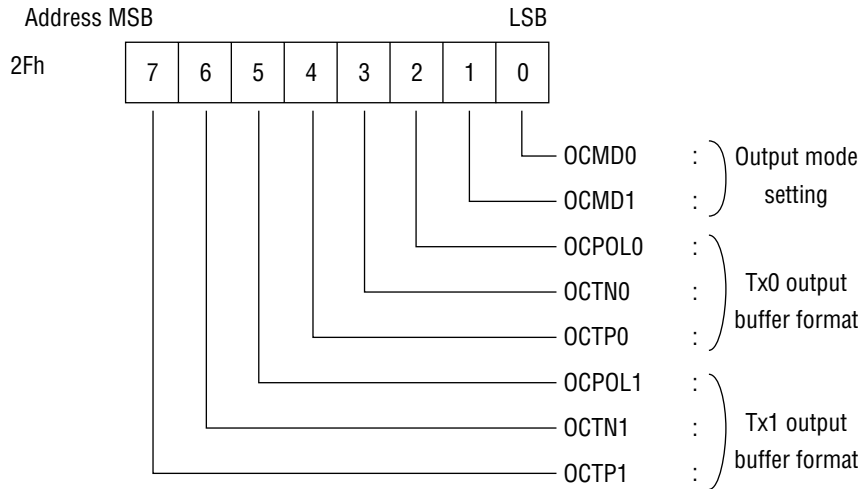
Address MSB LSB

2Fh

| 7 | 6 | 5 | 4 | 3 | 2 | 1 | 0 |
|---|---|---|---|---|---|---|---|

OCMD0 :
OCMD1 :
Output mode setting

OCPOL0 :
OCTN0 :
OCTP0 :
Tx0 output buffer format

OCPOL1 :
OCTN1 :
OCTP1 :
Tx1 output buffer format